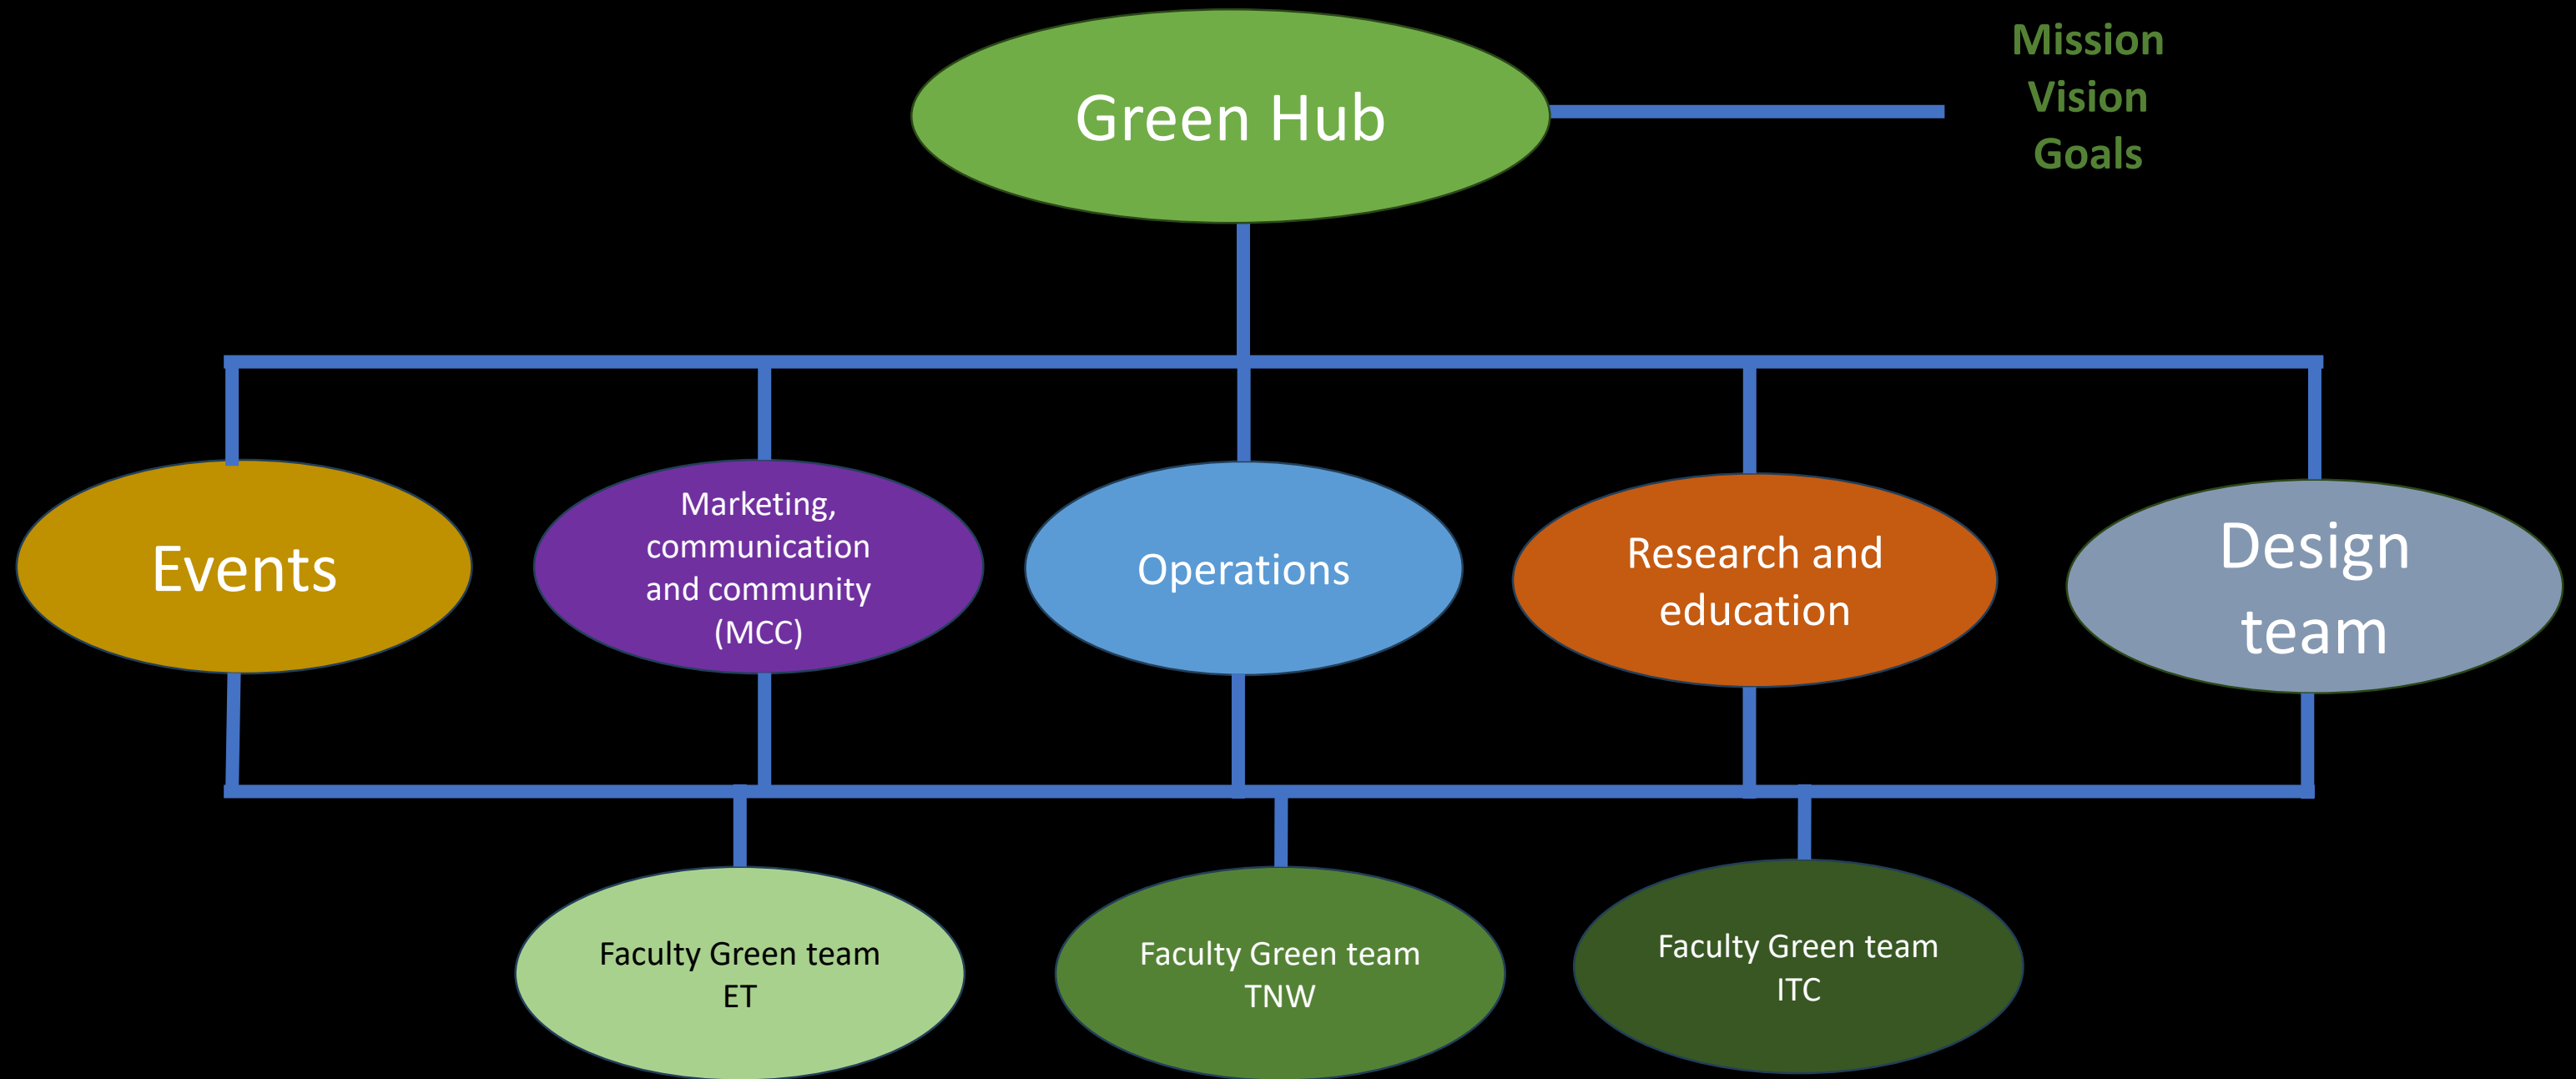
Green Hub

Mission
Vision
Goals

Events

Marketing, communication and community (MCC)

Operations

Research and education

Design team

Faculty Green team ET

Faculty Green team TNW

Faculty Green team ITC